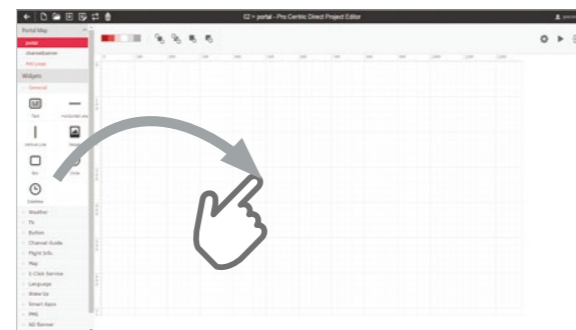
02 > portal - Pro:Centric Direct Project Editor

Portal Map
portal
channelbanner
AV Loader

Widgets
General
Text
Horizontal Line
Vertical Line
Image
Box
Circle
Datetime
Weather
TV
Button
Channel Guide
Flight Info.
Map
1-Click Service
Language
Wake Up
Smart Apps
PMS
AD Banner